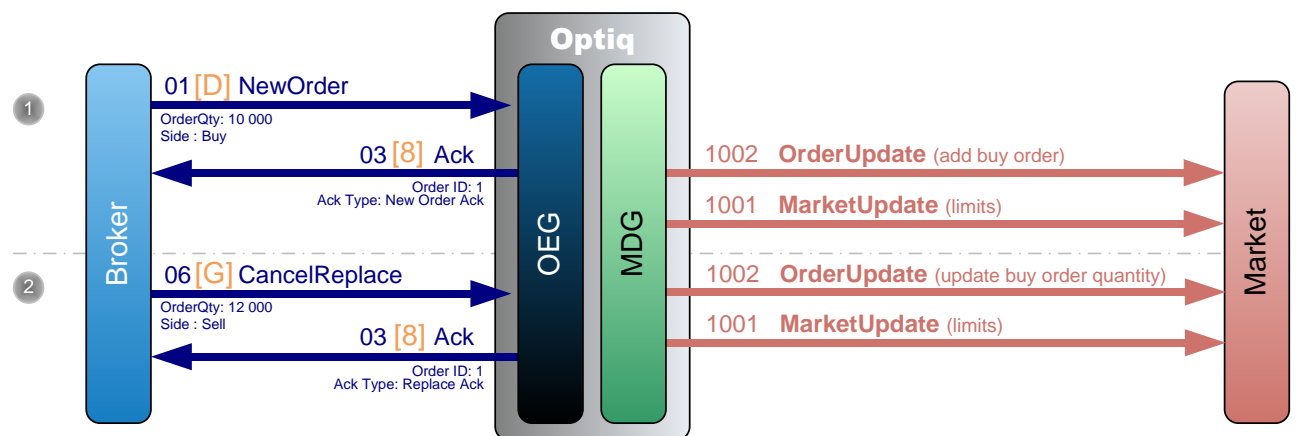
Optiq

1

Broker

01 [D] NewOrder
OrderQty: 10 000
Side : Buy

03 [8] Ack
Order ID: 1
Ack Type: New Order Ack

OEG

MDG

1002 OrderUpdate (add buy order)

1001 MarketUpdate (limits)

Market

2

06 [G] CancelReplace
OrderQty: 12 000
Side : Sell

03 [8] Ack
Order ID: 1
Ack Type: Replace Ack

1002 OrderUpdate (update buy order quantity)

1001 MarketUpdate (limits)